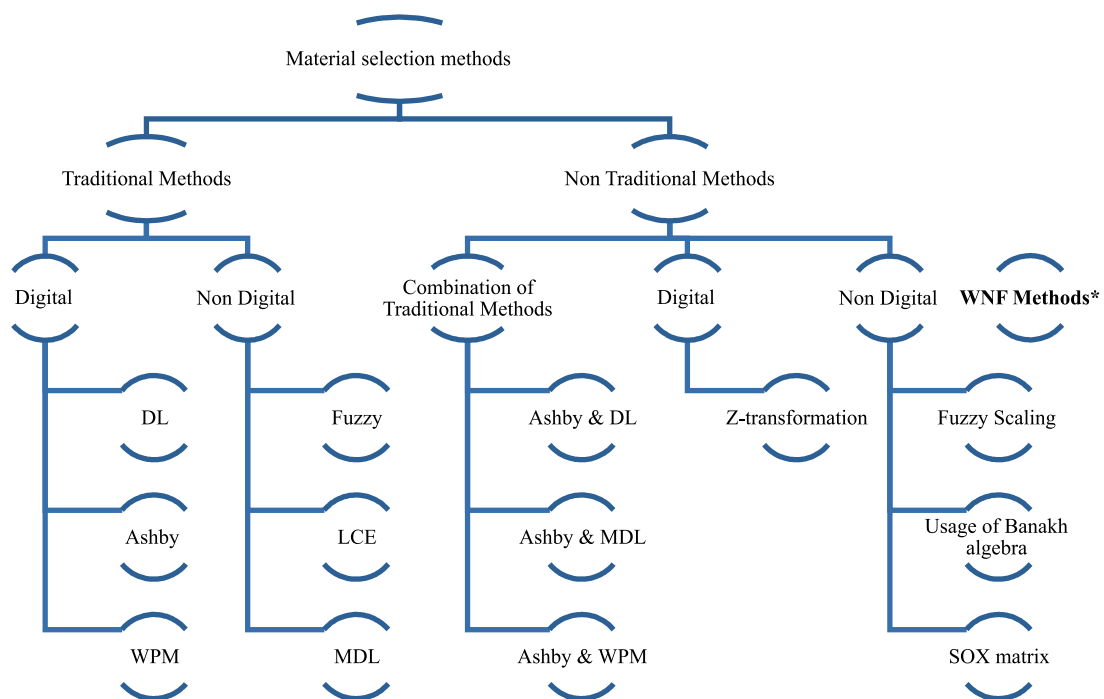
Material selection methods

Traditional Methods

Non Traditional Methods

Digital

Non Digital

Combination of Traditional Methods

Digital

Non Digital

**WNF Methods***

DL

Fuzzy

Ashby & DL

Z-transformation

Fuzzy Scaling

Ashby

LCE

Ashby & MDL

Usage of Banakh algebra

WPM

MDL

Ashby & WPM

SOX matrix